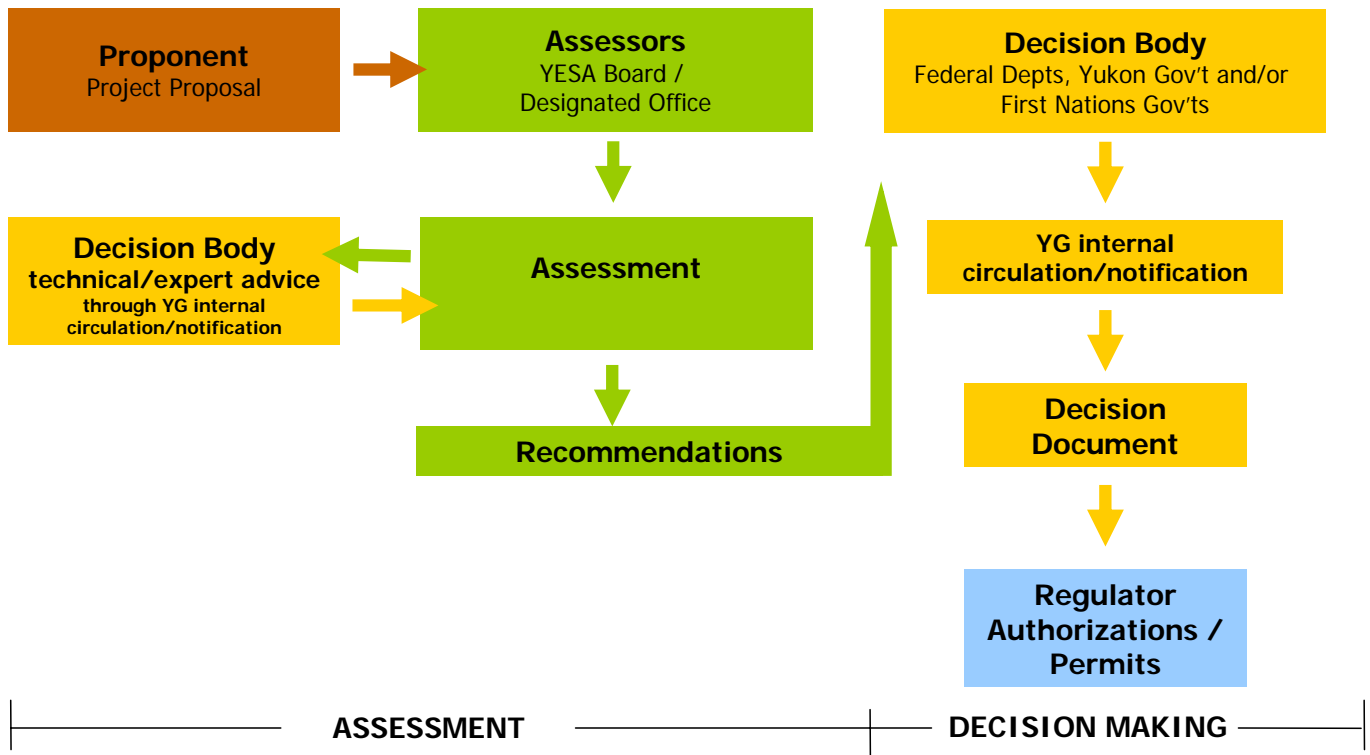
Proponent
Project Proposal

Assessors
YESA Board / Designated Office

Decision Body
Federal Depts, Yukon Gov't and/or First Nations Gov'ts

Decision Body
technical/expert advice
through YG internal circulation/notification

Assessment

YG internal circulation/notification

Decision Document

Recommendations

Regulator Authorizations / Permits

ASSESSMENT

DECISION MAKING